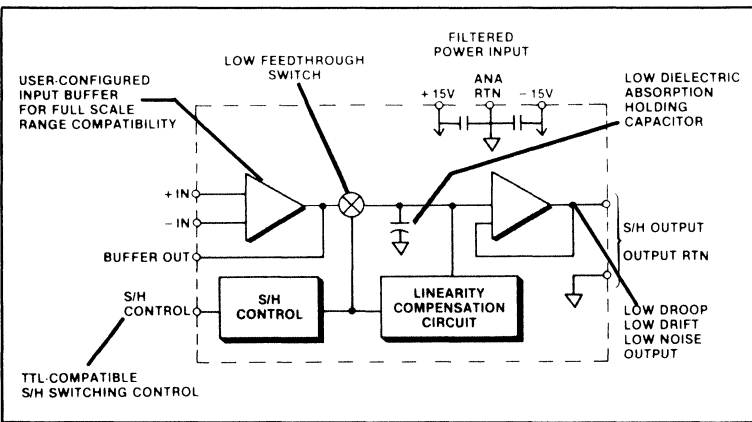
FILTERED POWER INPUT

USER-CONFIGURED INPUT BUFFER FOR FULL SCALE RANGE COMPATIBILITY

LOW FEEDTHROUGH SWITCH

+15V

ANA RTN

−15V

LOW DIELECTRIC ABSORPTION HOLDING CAPACITOR

+IN

−IN

BUFFER OUT

S/H OUTPUT

OUTPUT RTN

S/H CONTROL

S/H CONTROL

LINEARITY COMPENSATION CIRCUIT

LOW DROOP LOW DRIFT LOW NOISE OUTPUT

TTL-COMPATIBLE S/H SWITCHING CONTROL